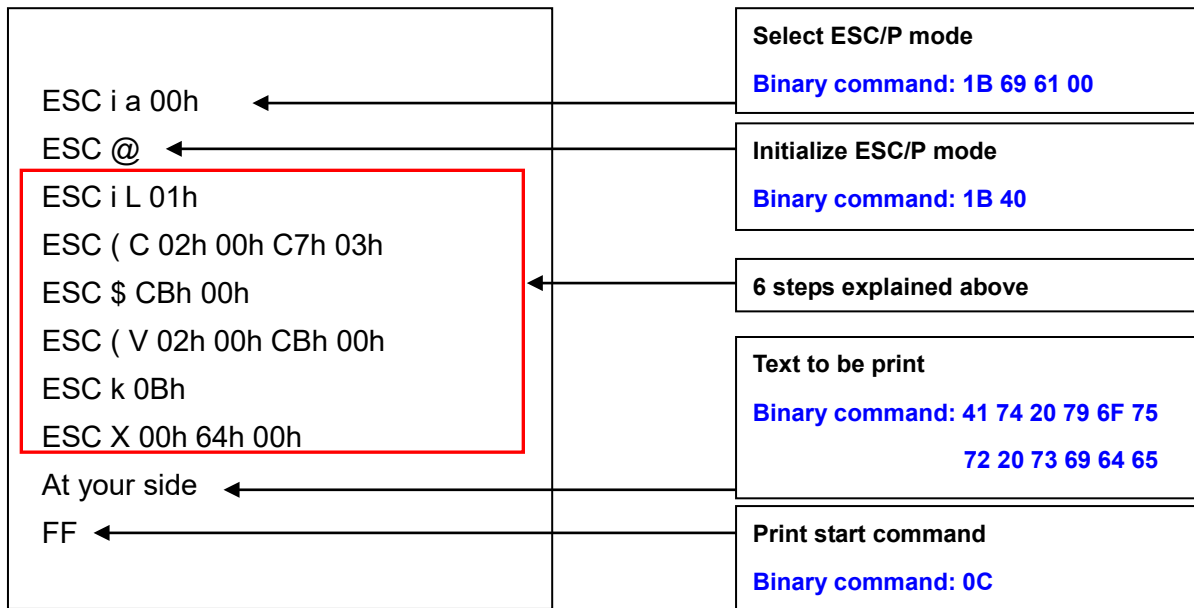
ESC i a 00h
ESC @
ESC i L 01h
ESC ( C 02h 00h C7h 03h
ESC $ CBh 00h
ESC ( V 02h 00h CBh 00h
ESC k 0Bh
ESC X 00h 64h 00h
At your side
FF

Select ESC/P mode
Binary command: 1B 69 61 00

Initialize ESC/P mode
Binary command: 1B 40

6 steps explained above

Text to be print
Binary command: 41 74 20 79 6F 75 72 20 73 69 64 65

Print start command
Binary command: 0C